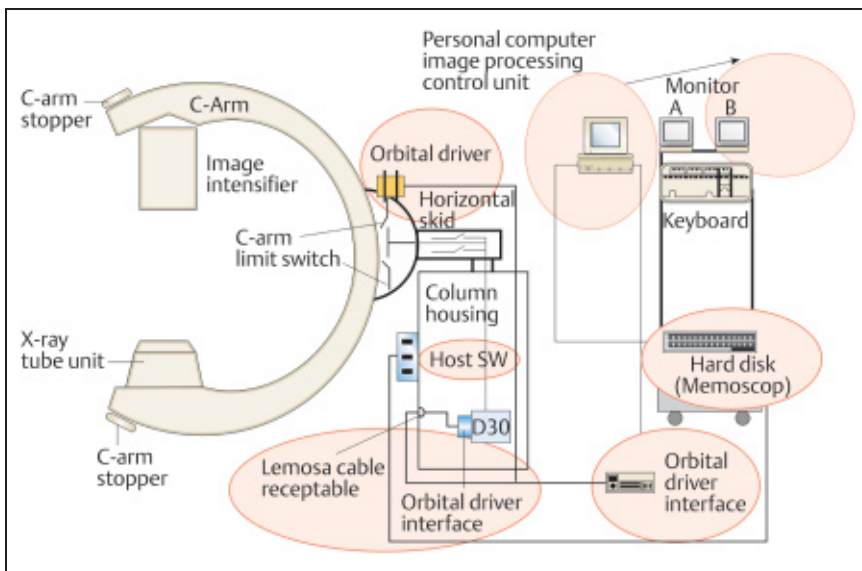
Personal computer image processing control unit

Monitor
A
B

C-arm stopper

C-Arm

Image intensifier

Orbital driver

Horizontal skid

C-arm limit switch

Keyboard

Column housing

X-ray tube unit

Host SW

Hard disk (Memoscop)

D30

C-arm stopper

Lemosa cable receptable

Orbital driver interface

Orbital driver interface